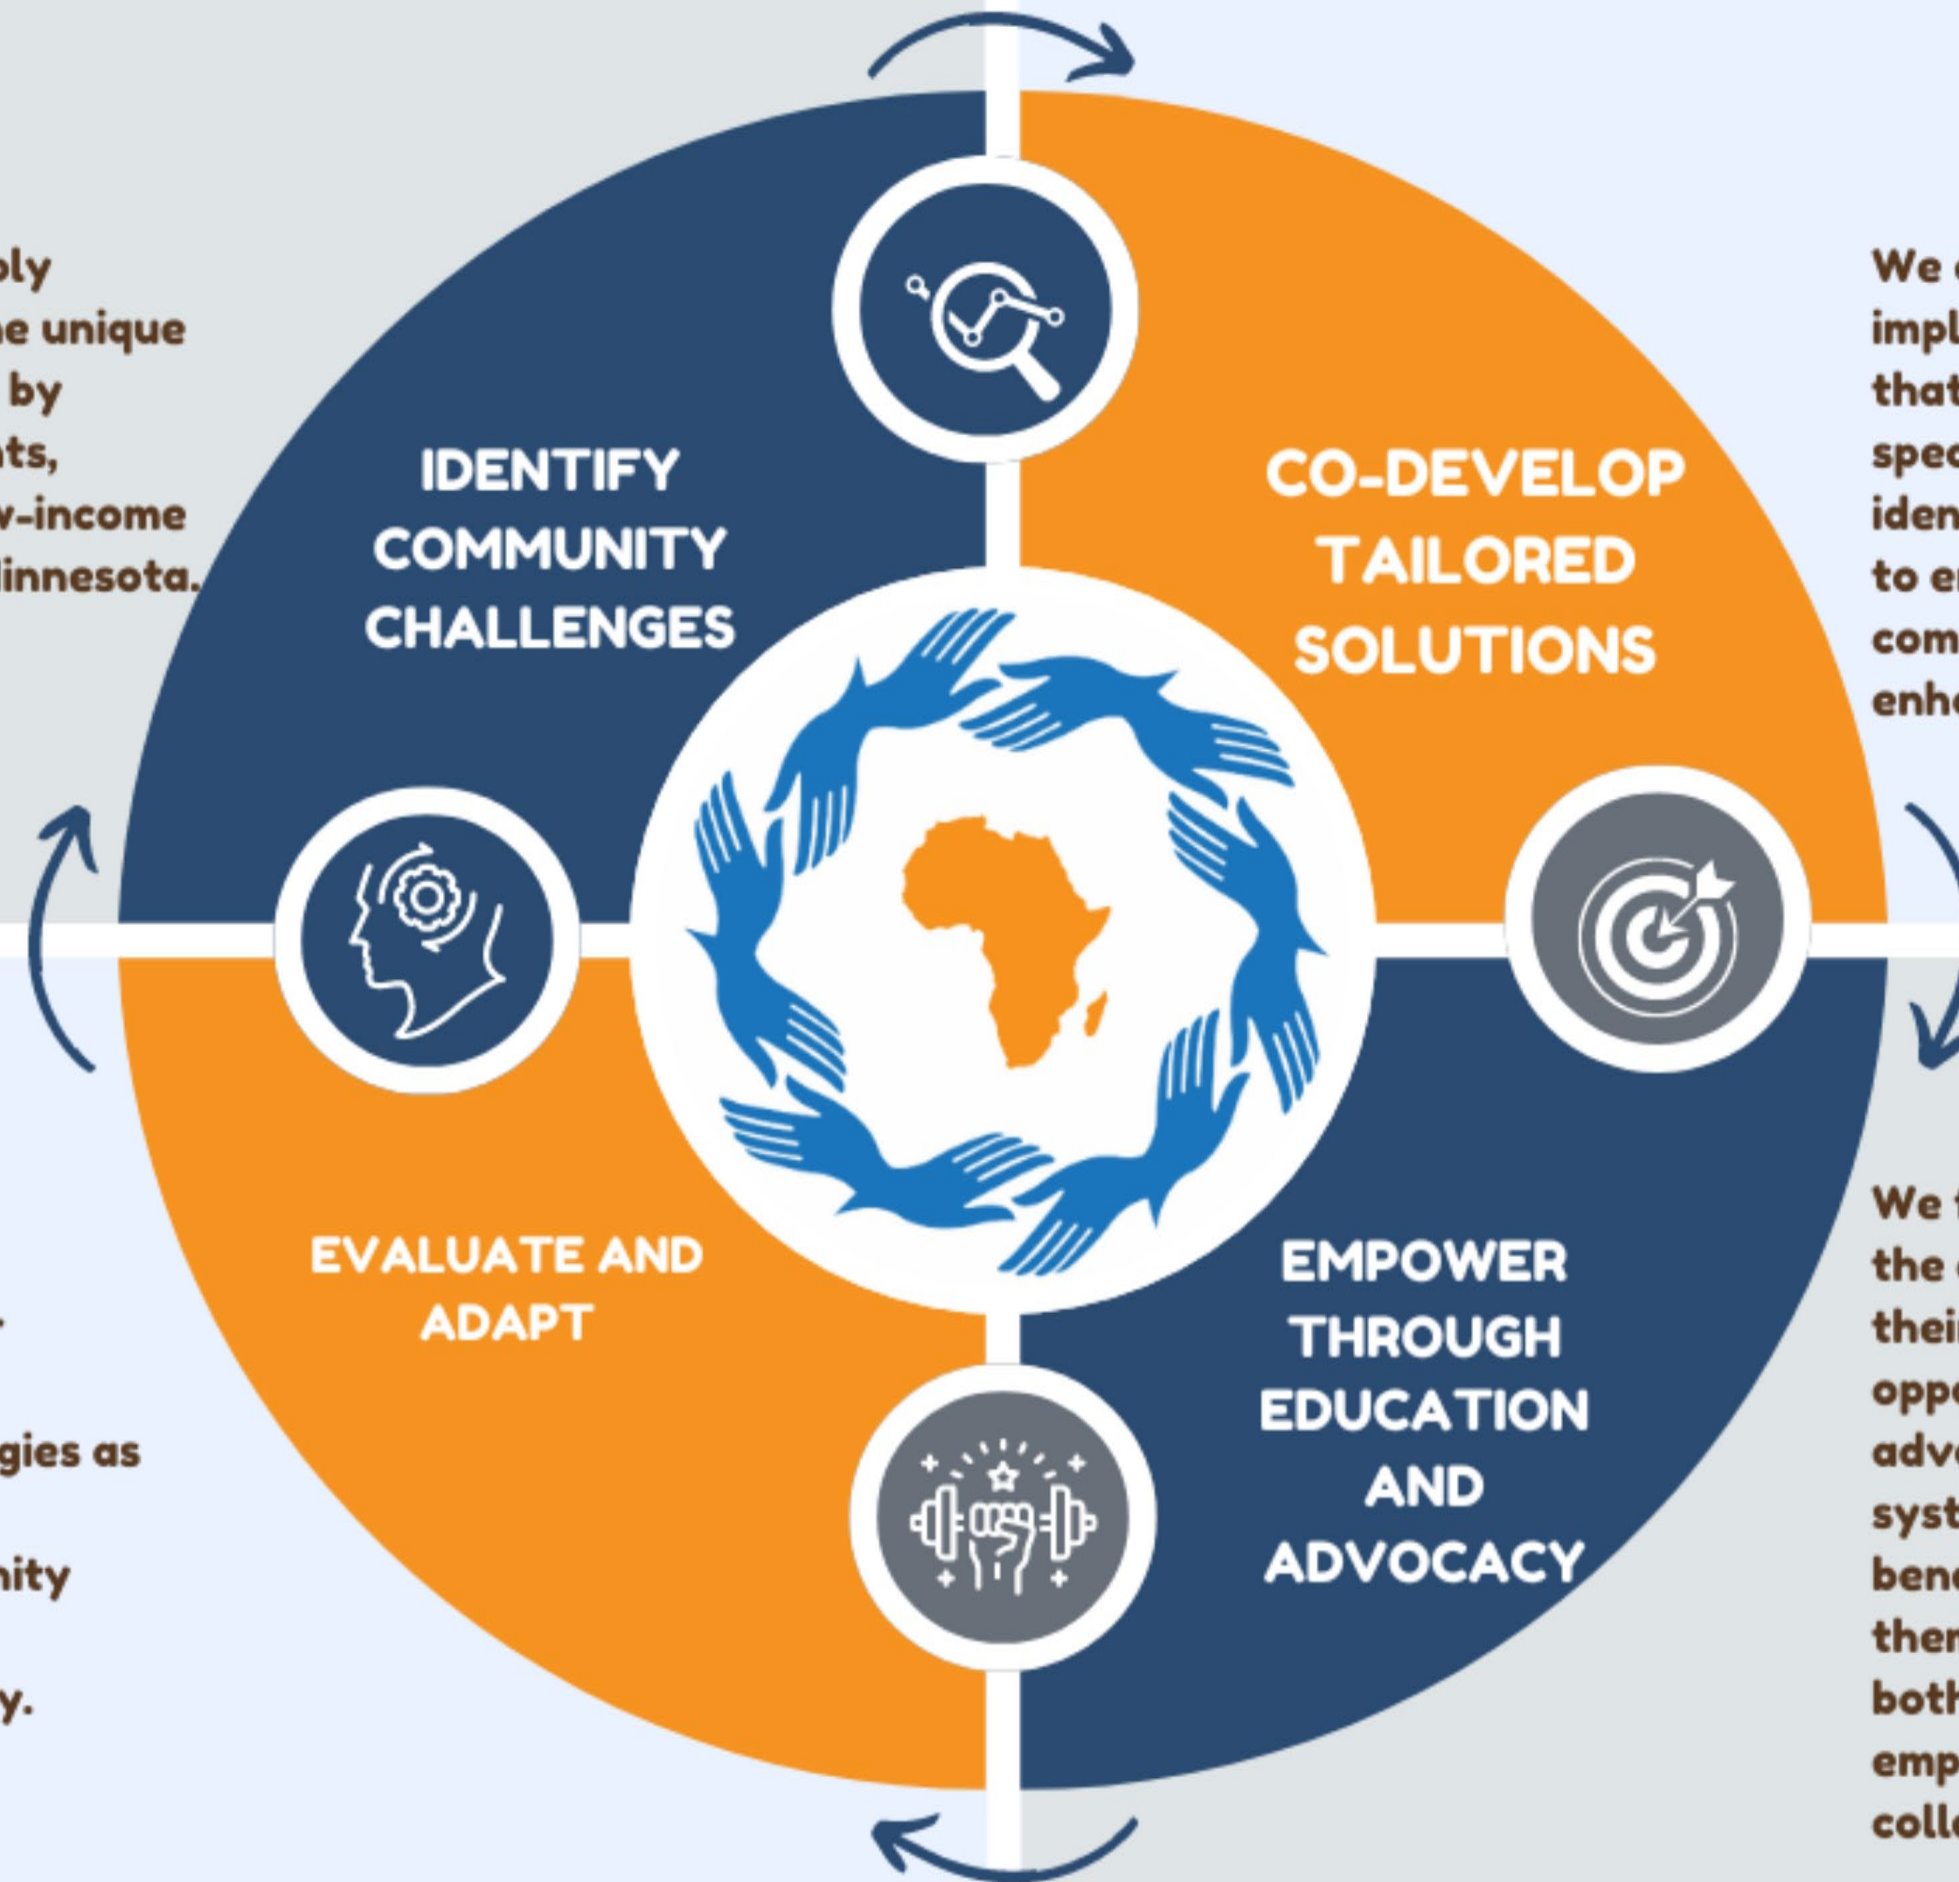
ply
e unique
by
nts,
v-income
Minnesota.

IDENTIFY COMMUNITY CHALLENGES

CO-DEVELOP TAILORED SOLUTIONS

We
impl
that
spec
iden
to e
com
enh

EVALUATE AND ADAPT

EMPOWER THROUGH EDUCATION AND ADVOCACY

gies as
nity
y.

We
the
thei
opp
adv
syst
ben
the
both
emp
coll